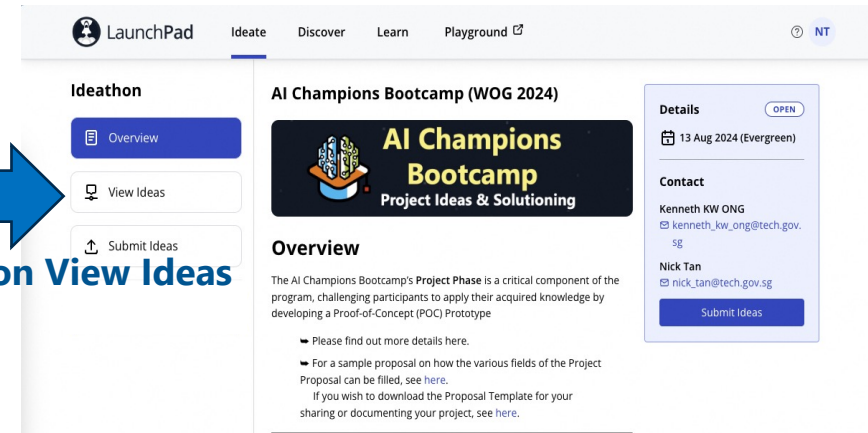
LaunchPad Ideate Discover Learn Playground

NT

Ideathon

Overview

View Ideas

Submit Ideas

on View Ideas

AI Champions Bootcamp (WOG 2024)

AI Champions Bootcamp
Project Ideas & Solutioning

Overview

The AI Champions Bootcamp's **Project Phase** is a critical component of the program, challenging participants to apply their acquired knowledge by developing a Proof-of-Concept (POC) Prototype

➥ Please find out more details here.

➥ For a sample proposal on how the various fields of the Project Proposal can be filled, see here.
If you wish to download the Proposal Template for your sharing or documenting your project, see here.

Details OPEN

13 Aug 2024 (Evergreen)

Contact

Kenneth KW ONG
kenneth_kw_ong@tech.gov.sg

Nick Tan
nick_tan@tech.gov.sg

Submit Ideas